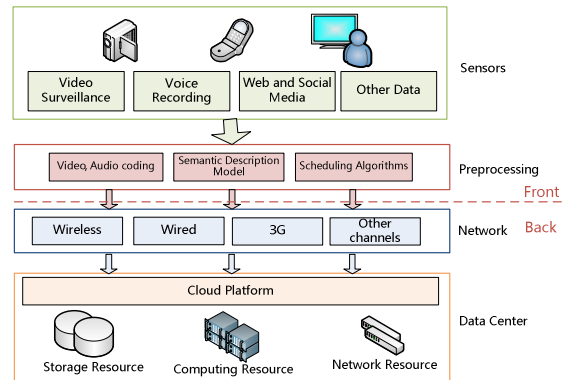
Video Surveillance

Voice Recording

Web and Social Media

Other Data

Sensors

Video, Audio coding

Semantic Description Model

Scheduling Algorithms

Preprocessing

Front

Back

Wireless

Wired

3G

Other channels

Network

Cloud Platform

Storage Resource

Computing Resource

Network Resource

Data Center